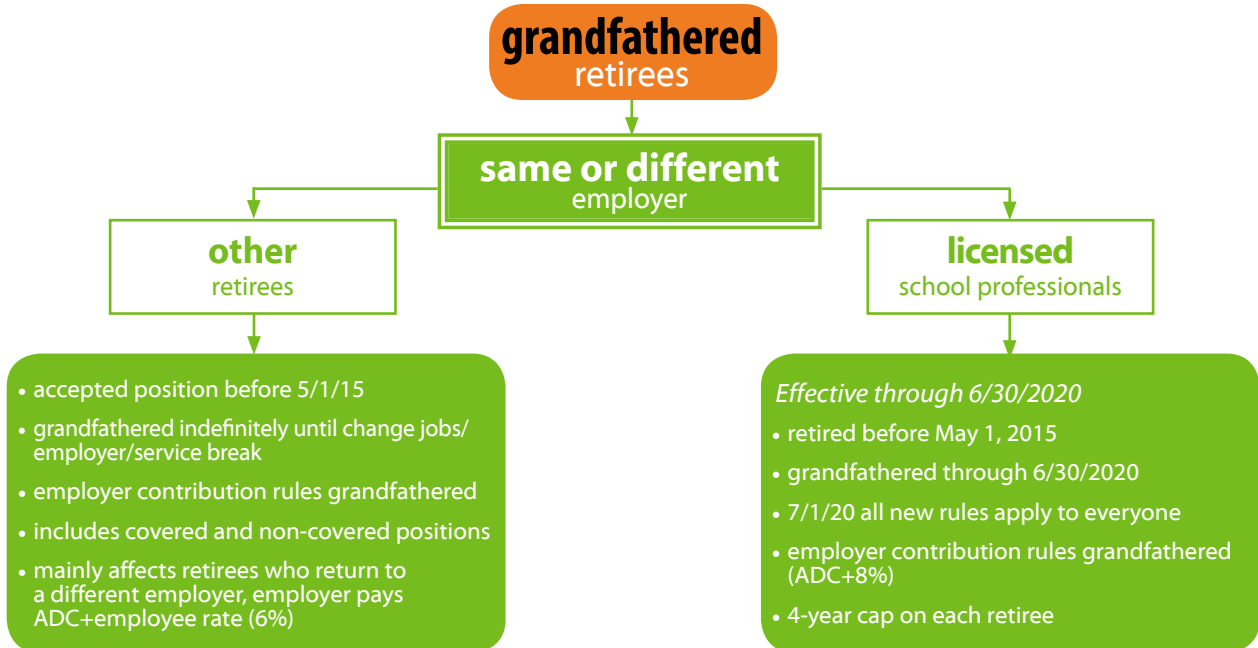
grandfathered
retirees

same or different
employer

other
retirees

licensed
school professionals

• accepted position before 5/1/15
• grandfathered indefinitely until change jobs/employer/service break
• employer contribution rules grandfathered
• includes covered and non-covered positions
• mainly affects retirees who return to a different employer, employer pays ADC+employee rate (6%)

*Effective through 6/30/2020*
• retired before May 1, 2015
• grandfathered through 6/30/2020
• 7/1/20 all new rules apply to everyone
• employer contribution rules grandfathered (ADC+8%)
• 4-year cap on each retiree